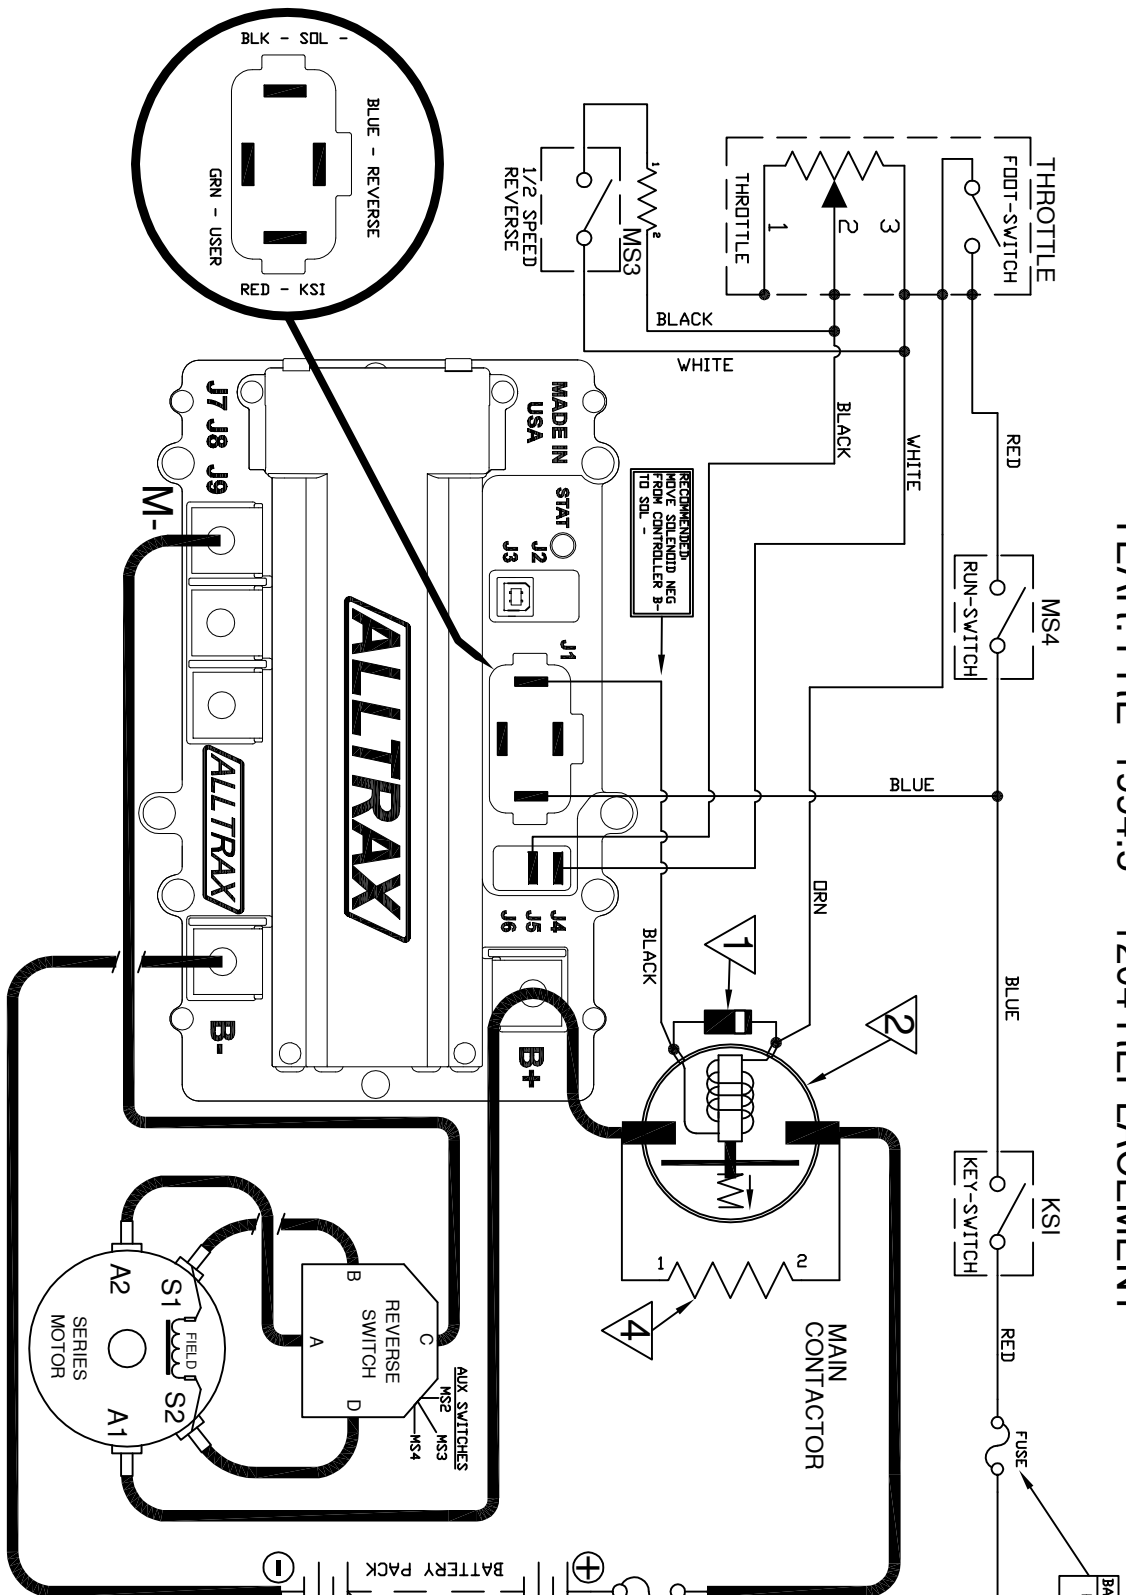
BLK - SOL -
BLUE - REVERSE
GRN - USER
RED - KSI
THROTTLE
FOOT-SWITCH
THROTTLE
1
2
3
1/2 SPEED
REVERSE
MS3
BLACK
WHITE
BLACK
WHITE
RED
MADE IN USA
STAT
J2
J3
RECOMMENDED:
MOVE SOLENOID NEG
FROM CONTROLLER B-
TO SOL -
MS4
RUN-SWITCH
J7 J8 J9
M-
ALLTRAX
ALLTRAX
J1
BLUE
J4
J5
J6
ORN
BLACK
1
2
BLUE
KSI
KEY-SWITCH
B-
B+
MAIN
CONTACTOR
1
2
4
RED
FUSE
A2
S1
FIELD
S2
A1
SERIES
MOTOR
REVERSE
SWITCH
B
A
C
D
AUX SWITCHES
MS2
MS3
MS4
BATTERY PACK
BA